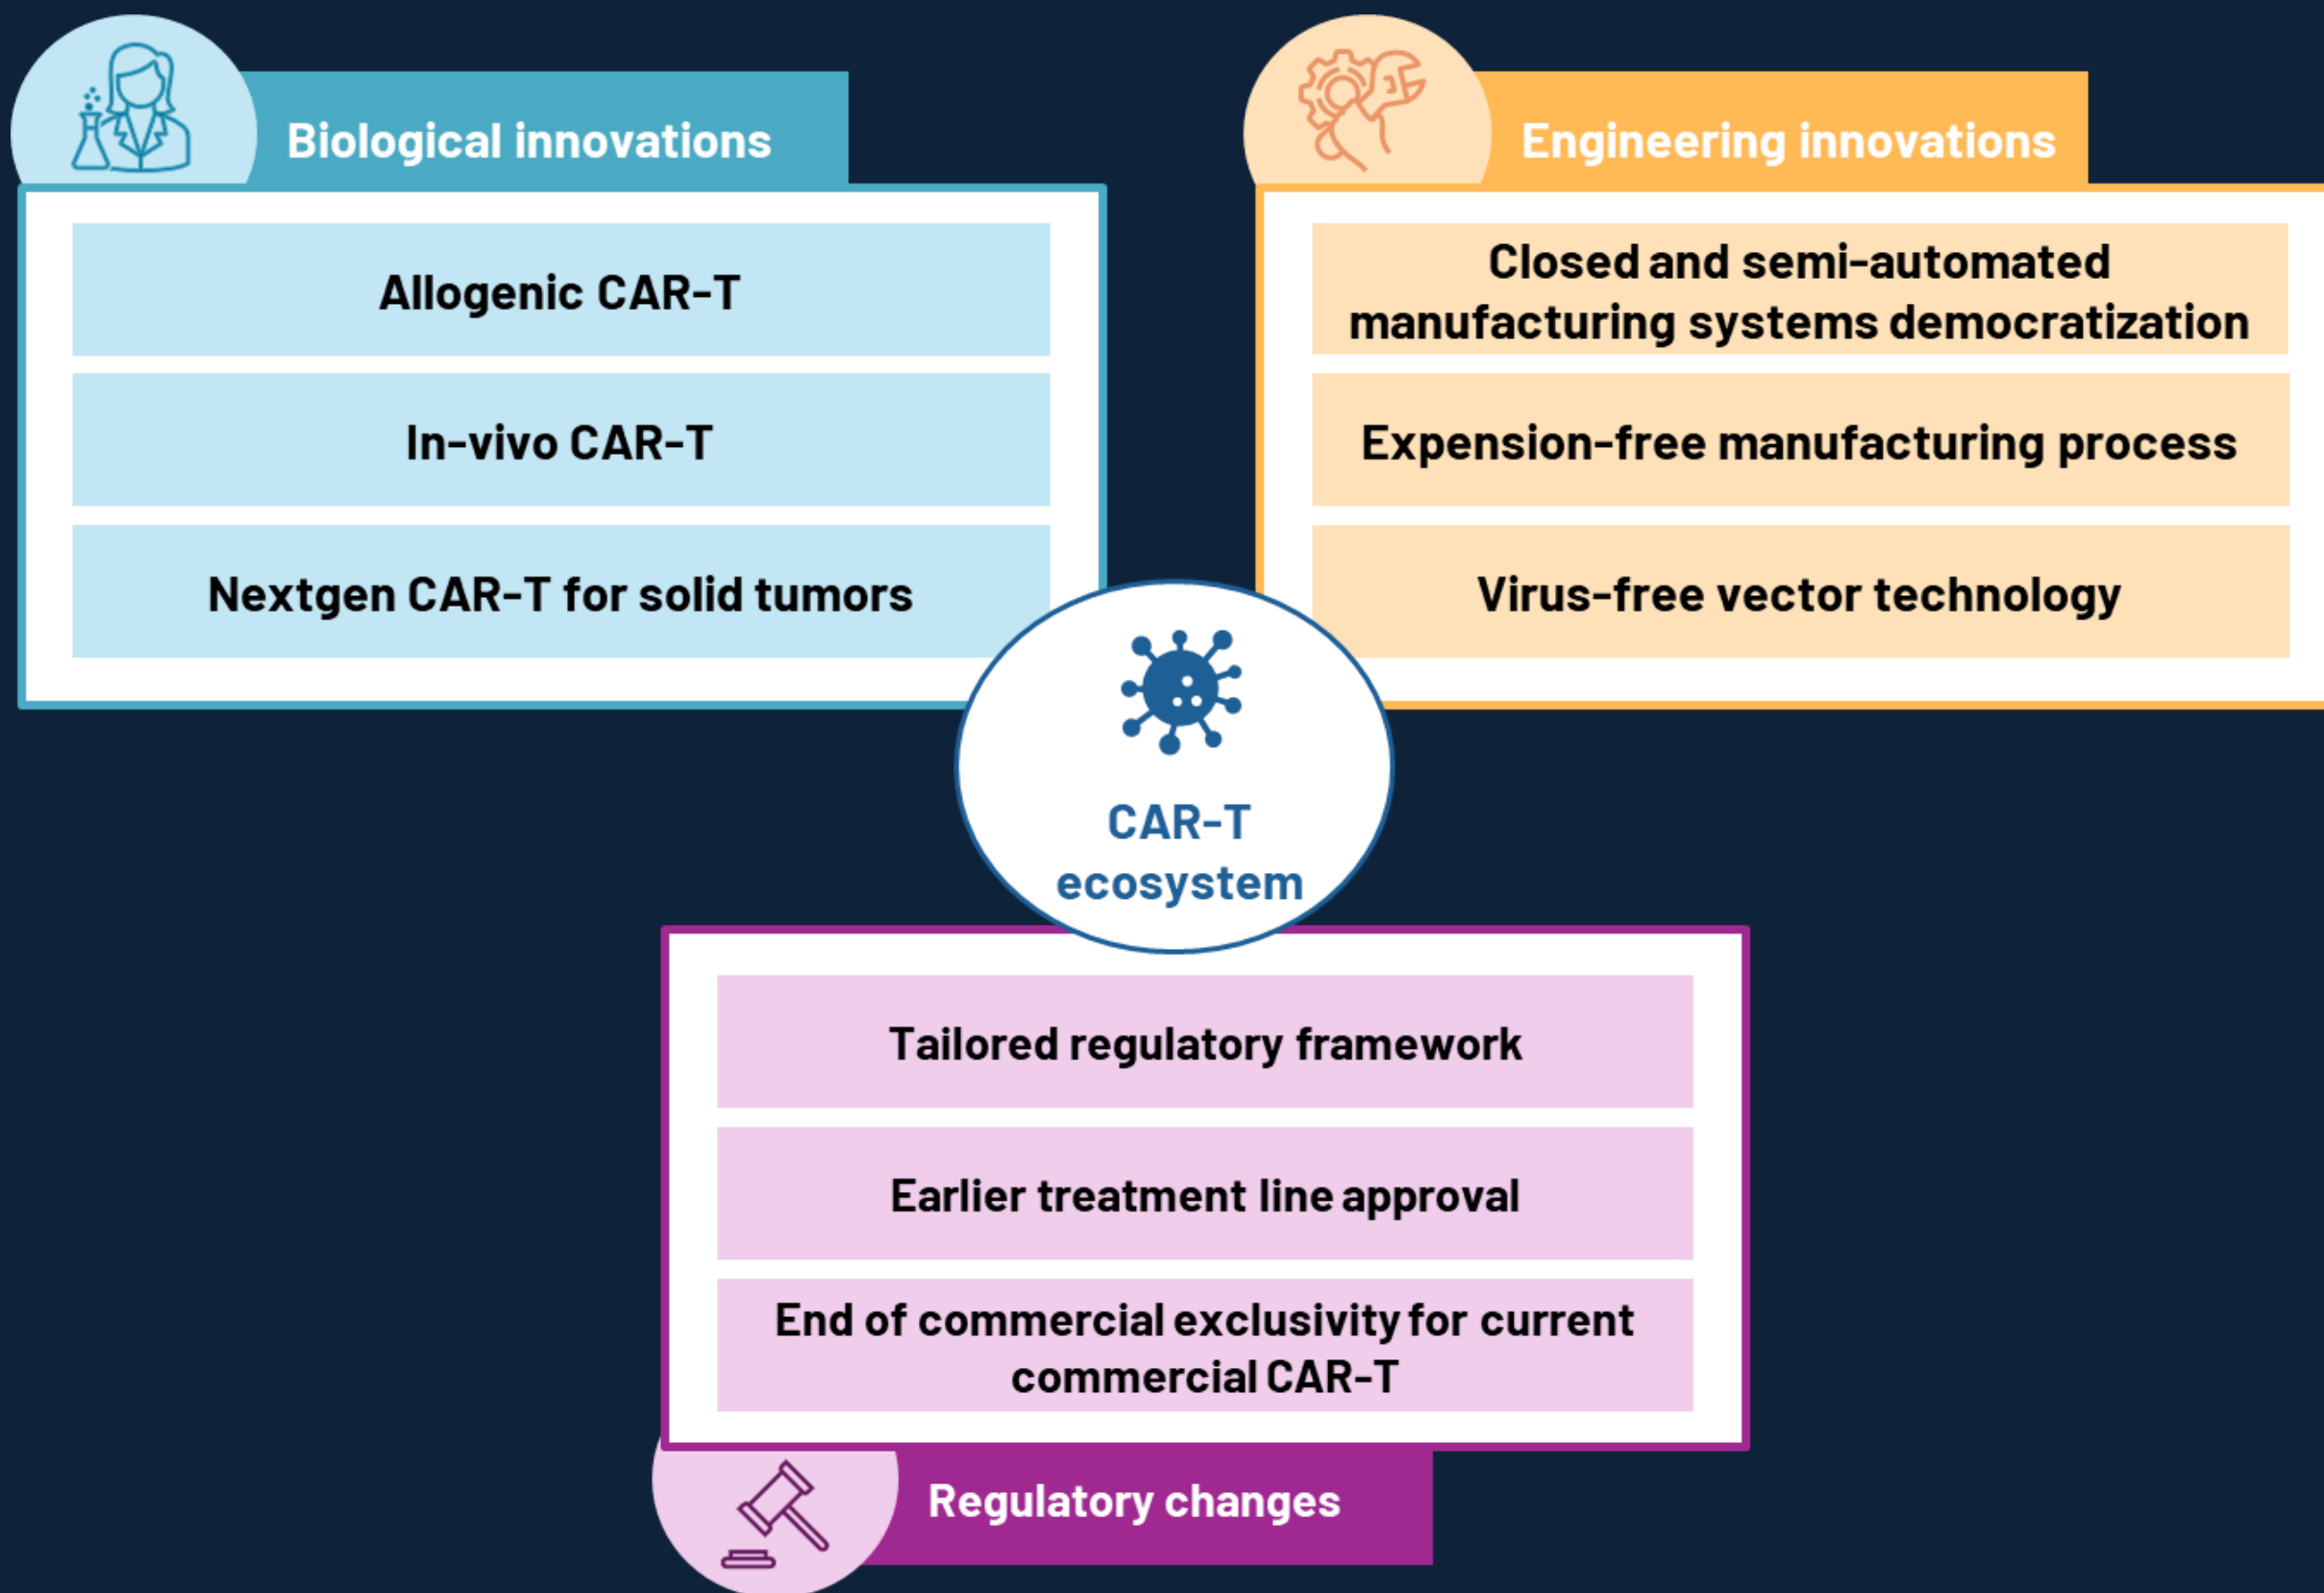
Biological innovations

Allogenic CAR-T

In-vivo CAR-T

Nextgen CAR-T for solid tumors

Engineering innovations

Closed and semi-automated manufacturing systems democratization

Expension-free manufacturing process

Virus-free vector technology

CAR-T ecosystem

Tailored regulatory framework

Earlier treatment line approval

End of commercial exclusivity for current commercial CAR-T

Regulatory changes